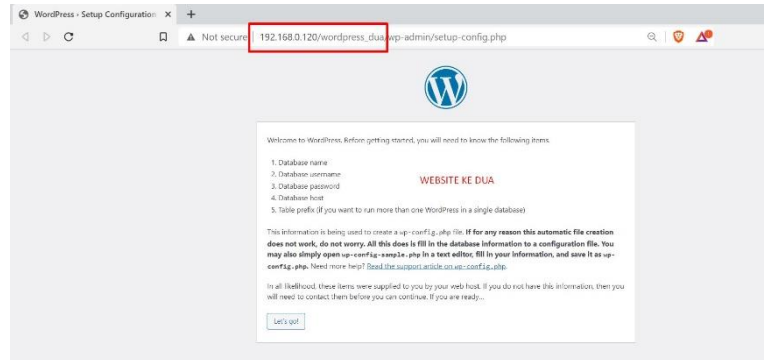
WordPress › Setup Configuration ×  +

Not secure | 192.168.0.120/wordpress_dua/wp-admin/setup-config.php

Welcome to WordPress. Before getting started, you will need to know the following items.

1. Database name
2. Database username
3. Database password
4. Database host
5. Table prefix (if you want to run more than one WordPress in a single database)

WEBSITE KE DUA

This information is being used to create a wp-config.php file. If for any reason this automatic file creation does not work, do not worry. All this does is fill in the database information to a configuration file. You may also simply open wp-config-sample.php in a text editor, fill in your information, and save it as wp-config.php. Need more help? Read the support article on wp-config.php.

In all likelihood, these items were supplied to you by your web host. If you do not have this information, then you will need to contact them before you can continue. If you are ready…

Let's go!